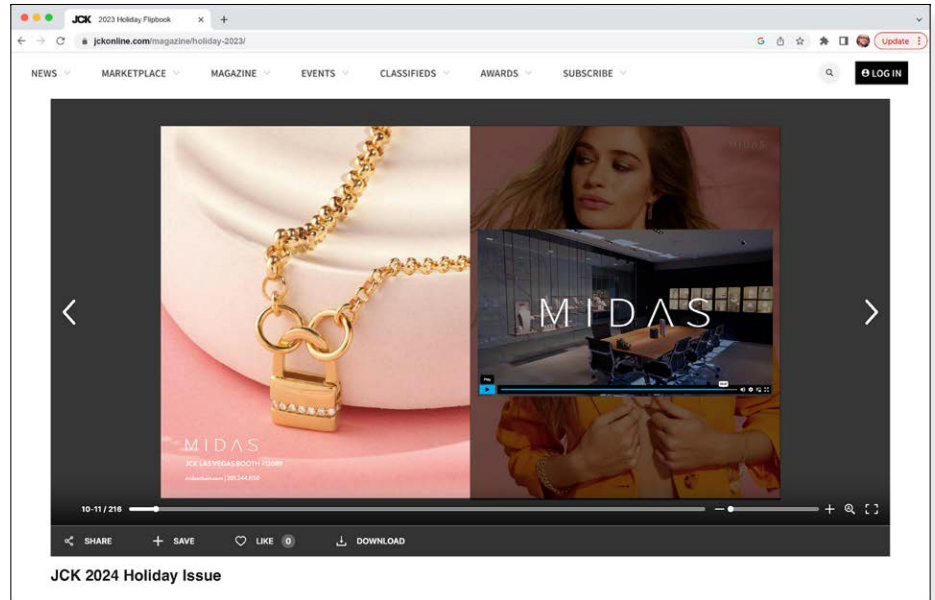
JCK 2023 Holiday Flipbook

jckonline.com/magazine/holiday-2023/

Update

NEWS MARKETPLACE MAGAZINE EVENTS CLASSIFIEDS AWARDS SUBSCRIBE

LOG IN

MIDAS

MIDAS

MIDAS

JCK LAS VEGAS BOOTH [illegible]

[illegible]

Play

10-11 / 216

SHARE SAVE LIKE 0 DOWNLOAD

JCK 2024 Holiday Issue